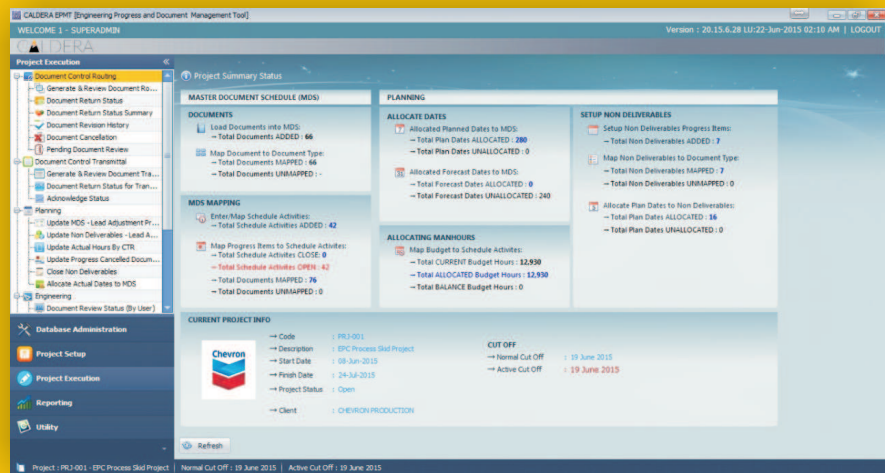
CALDERA EPMT [Engineering Progress and Document Management Tool]

WELCOME 1 - SUPERADMIN

Version : 20.15.6.28 LU:22-Jun-2015 02:10 AM | LOGOUT

CALDERA

Project Execution

Document Control Routing
Generate & Review Document Ro...
Document Return Status
Document Return Status Summary
Document Revision History
Document Cancellation
Pending Document Review
Document Control Transmittal
Generate & Review Document Tra...
Document Return Status for Tran...
Acknowledge Status
Planning
Update MDS - Lead Adjustment Pr...
Update Non Deliverables - Lead A...
Update Actual Hours By CTR
Update Progress Cancelled Docum...
Close Non Deliverables
Allocate Actual Dates to MDS
Engineering
Document Review Status (By User)

Database Administration
Project Setup
Project Execution
Reporting
Utility

Project Summary Status

MASTER DOCUMENT SCHEDULE (MDS)

DOCUMENTS
Load Documents into MDS:
→ Total Documents ADDED : 66
Map Document to Document Type:
→ Total Documents MAPPED : 66
→ Total Documents UNMAPPED : -

MDS MAPPING
Enter/Map Schedule Activities:
→ Total Schedule Activities ADDED : 42
Map Progress Items to Schedule Activites:
→ Total Schedule Activities CLOSE: 0
→ Total Schedule Activities OPEN : 42
→ Total Documents MAPPED : 76
→ Total Documents UNMAPPED : 0

PLANNING

ALLOCATE DATES
Allocated Planned Dates to MDS:
→ Total Plan Dates ALLOCATED : 280
→ Total Plan Dates UNALLOCATED : 0
Allocated Forecast Dates to MDS:
→ Total Forecast Dates ALLOCATED : 0
→ Total Forecast Dates UNALLOCATED : 240

ALLOCATING MANHOURS
Map Budget to Schedule Activites:
→ Total CURRENT Budget Hours : 12,930
→ Total ALLOCATED Budget Hours : 12,930
→ Total BALANCE Budget Hours : 0

SETUP NON DELIVERABLES
Setup Non Deliverables Progress Items:
→ Total Non Deliverables ADDED : 7
Map Non Deliverables to Document Type:
→ Total Non Deliverables MAPPED : 7
→ Total Non Deliverables UNMAPPED : 0
Allocate Plan Dates to Non Deliverables:
→ Total Plan Dates ALLOCATED : 16
→ Total Plan Dates UNALLOCATED : 0

CURRENT PROJECT INFO

Chevron

→ Code : PRJ-001
→ Description : EPC Process Skid Project
→ Start Date : 08-Jun-2015
→ Finish Date : 24-Jul-2015
→ Project Status : Open
→ Client : CHEVRON PRODUCTION

CUT OFF
→ Normal Cut Off : 19 June 2015
→ Active Cut Off : 19 June 2015

Refresh

Project : PRJ-001 - EPC Process Skid Project | Normal Cut Off : 19 June 2015 | Active Cut Off : 19 June 2015